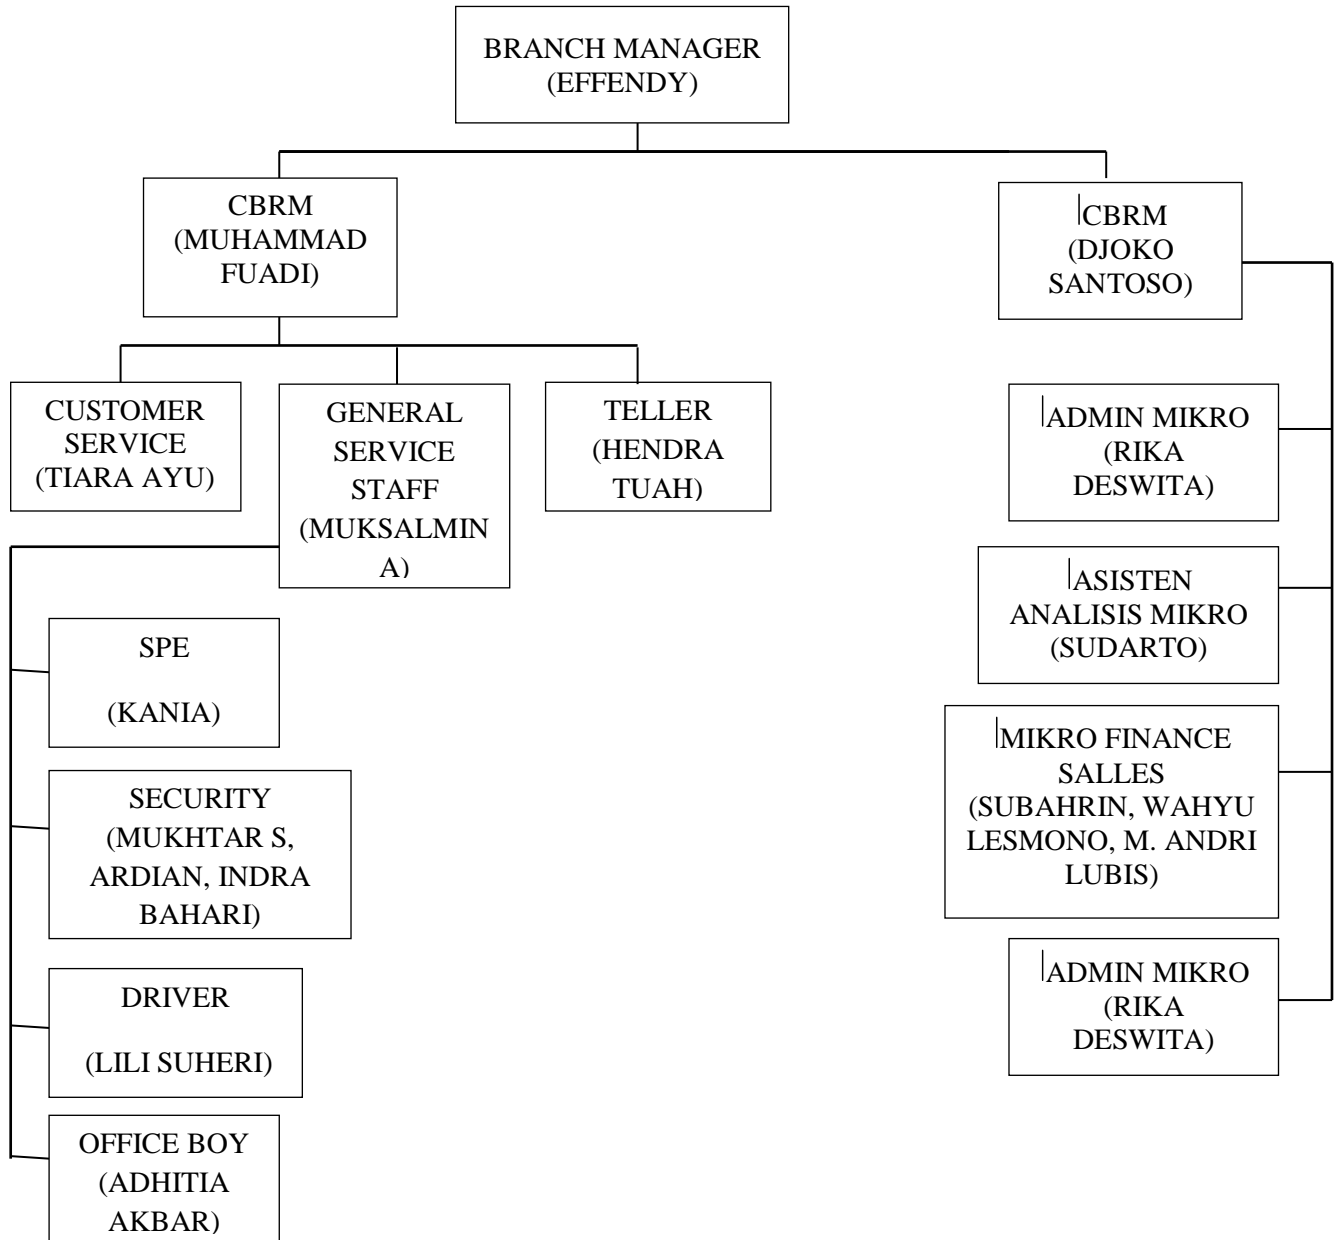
BRANCH MANAGER
(EFFENDY)

CBRM
(MUHAMMAD FUADI)

CBRM
(DJOKO SANTOSO)

CUSTOMER SERVICE
(TIARA AYU)

GENERAL SERVICE STAFF
(MUKSALMIN A)

TELLER
(HENDRA TUAH)

SPE
(KANIA)

SECURITY
(MUKHTAR S, ARDIAN, INDRA BAHARI)

DRIVER
(LILI SUHERI)

OFFICE BOY
(ADHITIA AKBAR)

ADMIN MIKRO
(RIKA DESWITA)

ASISTEN ANALISIS MIKRO
(SUDARTO)

MIKRO FINANCE SALLES
(SUBAHRIN, WAHYU LESMONO, M. ANDRI LUBIS)

ADMIN MIKRO
(RIKA DESWITA)